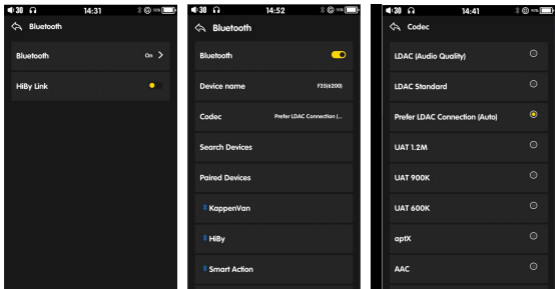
30 14:31
Bluetooth
Bluetooth On
HiBy Link

30 14:52
Bluetooth
Bluetooth
Device name F3(0200)
Codec Prefer LDAC Connection (...
Search Devices
Paired Devices
KappenVan
HiBy
Smart Action

30 14:41
Codec
LDAC (Audio Quality)
LDAC Standard
Prefer LDAC Connection (Auto)
UAT 1.2M
UAT 900K
UAT 600K
aptX
AAC